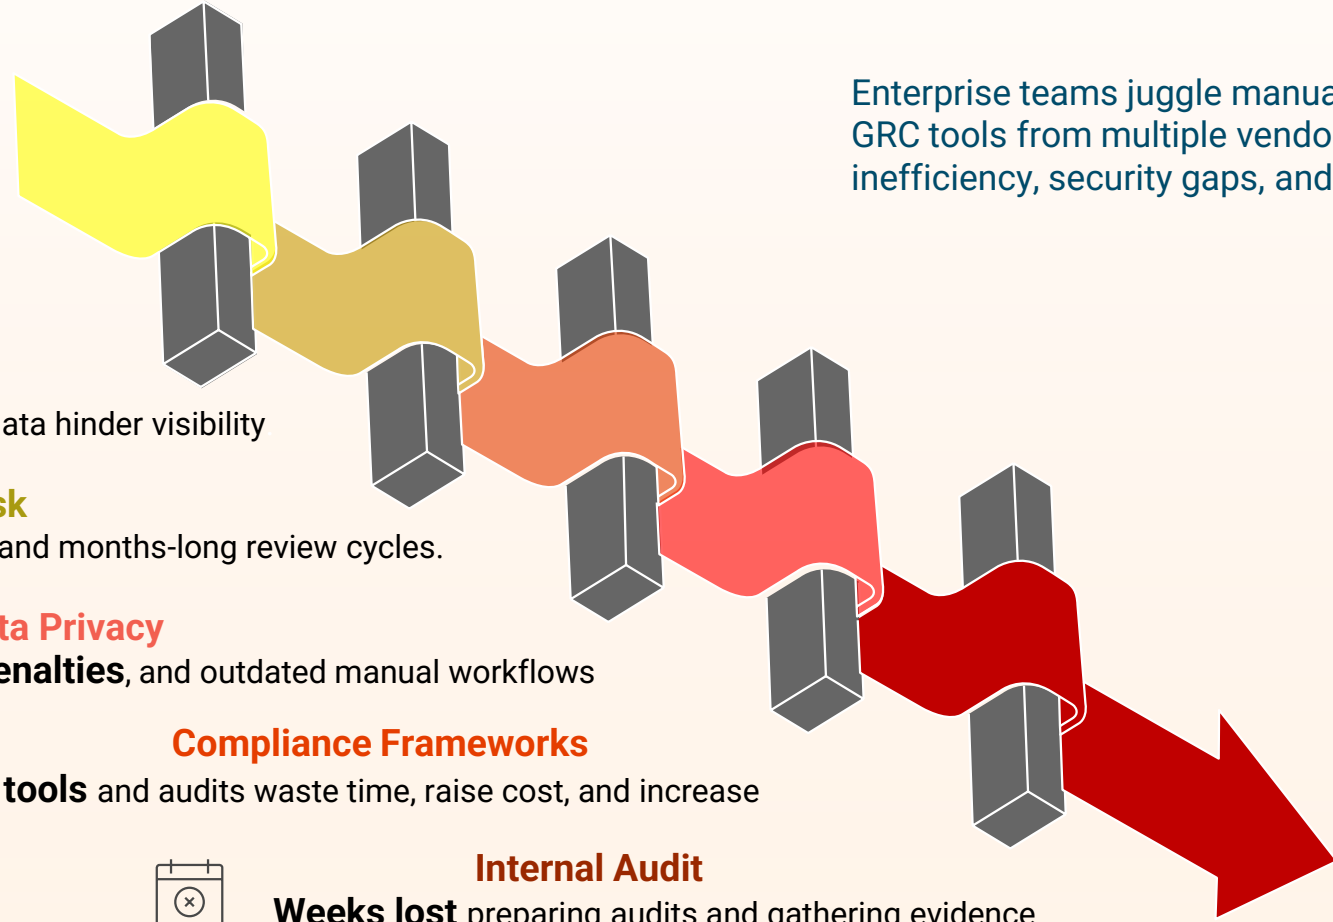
Enterprise teams juggle manua
GRC tools from multiple vendo
inefficiency, security gaps, and

ata hinder visibility

sk
and months-long review cycles.

ta Privacy
enalties, and outdated manual workflows

Compliance Frameworks
tools and audits waste time, raise cost, and increase

Internal Audit
Weeks lost preparing audits and gathering evidence